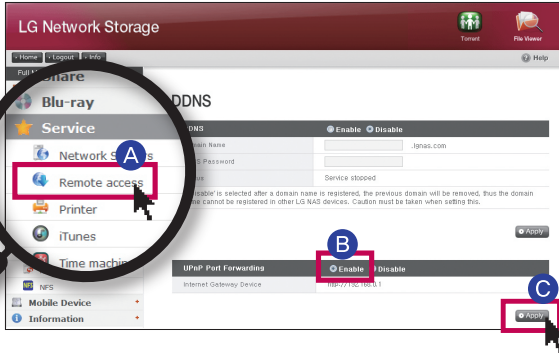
LG Network Storage

Torrent

File Viewer

Home

Logout

Info

Help

Full M

Share

Blu-ray

Service

Network S

A

Remote access

Printer

iTunes

Time machi

NFS

Mobile Device

Information

DDNS

DNS

Enable

Disable

ain Name

.lgnas.com

S Password

Service stopped

isable' is selected after a domain name is registered, the previous domain will be removed, thus the domain ame cannot be registered in other LG NAS devices. Caution must be taken when setting this.

Apply

B

UPnP Port Forwarding

Enable

Disable

Internet Gateway Device

http://192.168.0.1

C

Apply